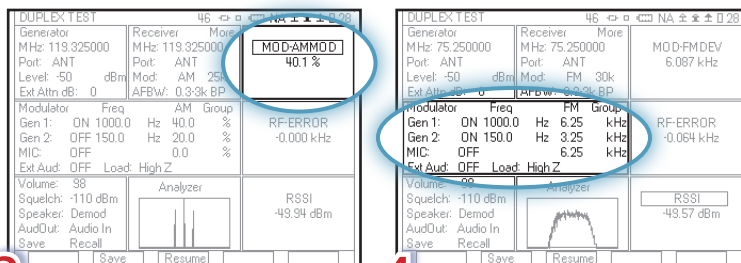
DUPLEX TEST 46 NA 28

Generator
MHz: 119.325000
Port: ANT
Level: -50 dBm
Ext Attn dB: 0

Receiver More
MHz: 119.325000
Port: ANT
Mod: AM 25k
AFBW: 0.3-3k BP

MOD-AMMOD
40.1 %

Modulator Freq AM Group
Gen 1: ON 1000.0 Hz 40.0 %
Gen 2: OFF 150.0 Hz 20.0 %
MIC: OFF 0.0 %
Ext Aud: OFF Load: High Z

RF-ERROR
-0.000 kHz

Volume: 98
Squelch: -110 dBm
Speaker: Demod
AudOut: Audio In
Save Recall

Analyzer

RSSI
-49.94 dBm

Save Resume

DUPLEX TEST 46 NA 28

Generator
MHz: 75.250000
Port: ANT
Level: -50 dBm
Ext Attn dB: 0

Receiver More
MHz: 75.250000
Port: ANT
Mod: FM 30k
AFBW: 0.3-3k BP

MOD-FMDEV
6.087 kHz

Modulator Freq FM Group
Gen 1: ON 1000.0 Hz 6.25 kHz
Gen 2: ON 150.0 Hz 3.25 kHz
MIC: OFF 6.25 kHz
Ext Aud: OFF Load: High Z

RF-ERROR
-0.064 kHz

Volume: 98
Squelch: -110 dBm
Speaker: Demod
AudOut: Audio In
Save Recall

Analyzer

RSSI
-49.57 dBm

Save Resume